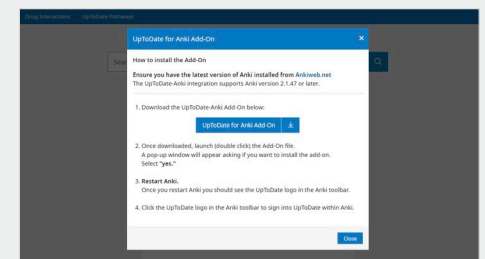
Drug Interactions UpToDate Pathways

Sear

UpToDate for Anki Add-On ×

How to install the Add-On

Ensure you have the latest version of Anki installed from Ankiweb.net
The UpToDate-Anki integration supports Anki version 2.1.47 or later.

1. Download the UpToDate-Anki Add-On below:

UpToDate for Anki Add-On

2. Once downloaded, launch (double click) the Add-On file.
A pop-up window will appear asking if you want to install the add-on.
Select "yes."

3. Restart Anki.
Once you restart Anki you should see the UpToDate logo in the Anki toolbar.

4. Click the UpToDate logo in the Anki toolbar to sign into UpToDate within Anki.

Close